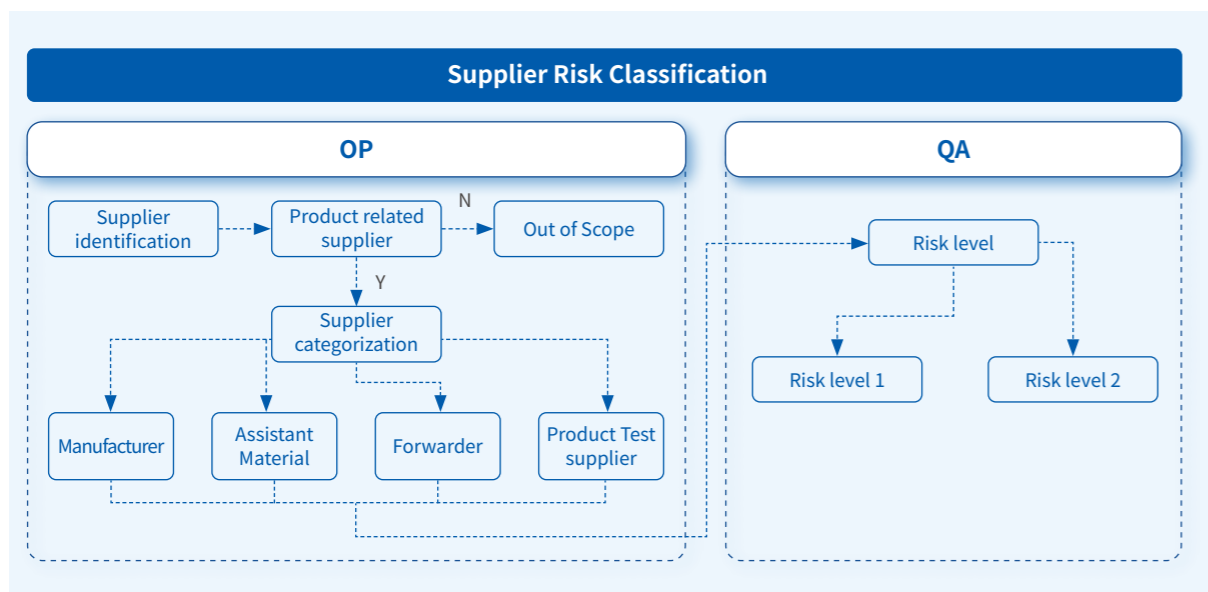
Supplier Risk Classification

OP

QA

Supplier identification

Product related supplier

N

Out of Scope

Y

Supplier categorization

Manufacturer

Assistant Material

Forwarder

Product Test supplier

Risk level

Risk level 1

Risk level 2